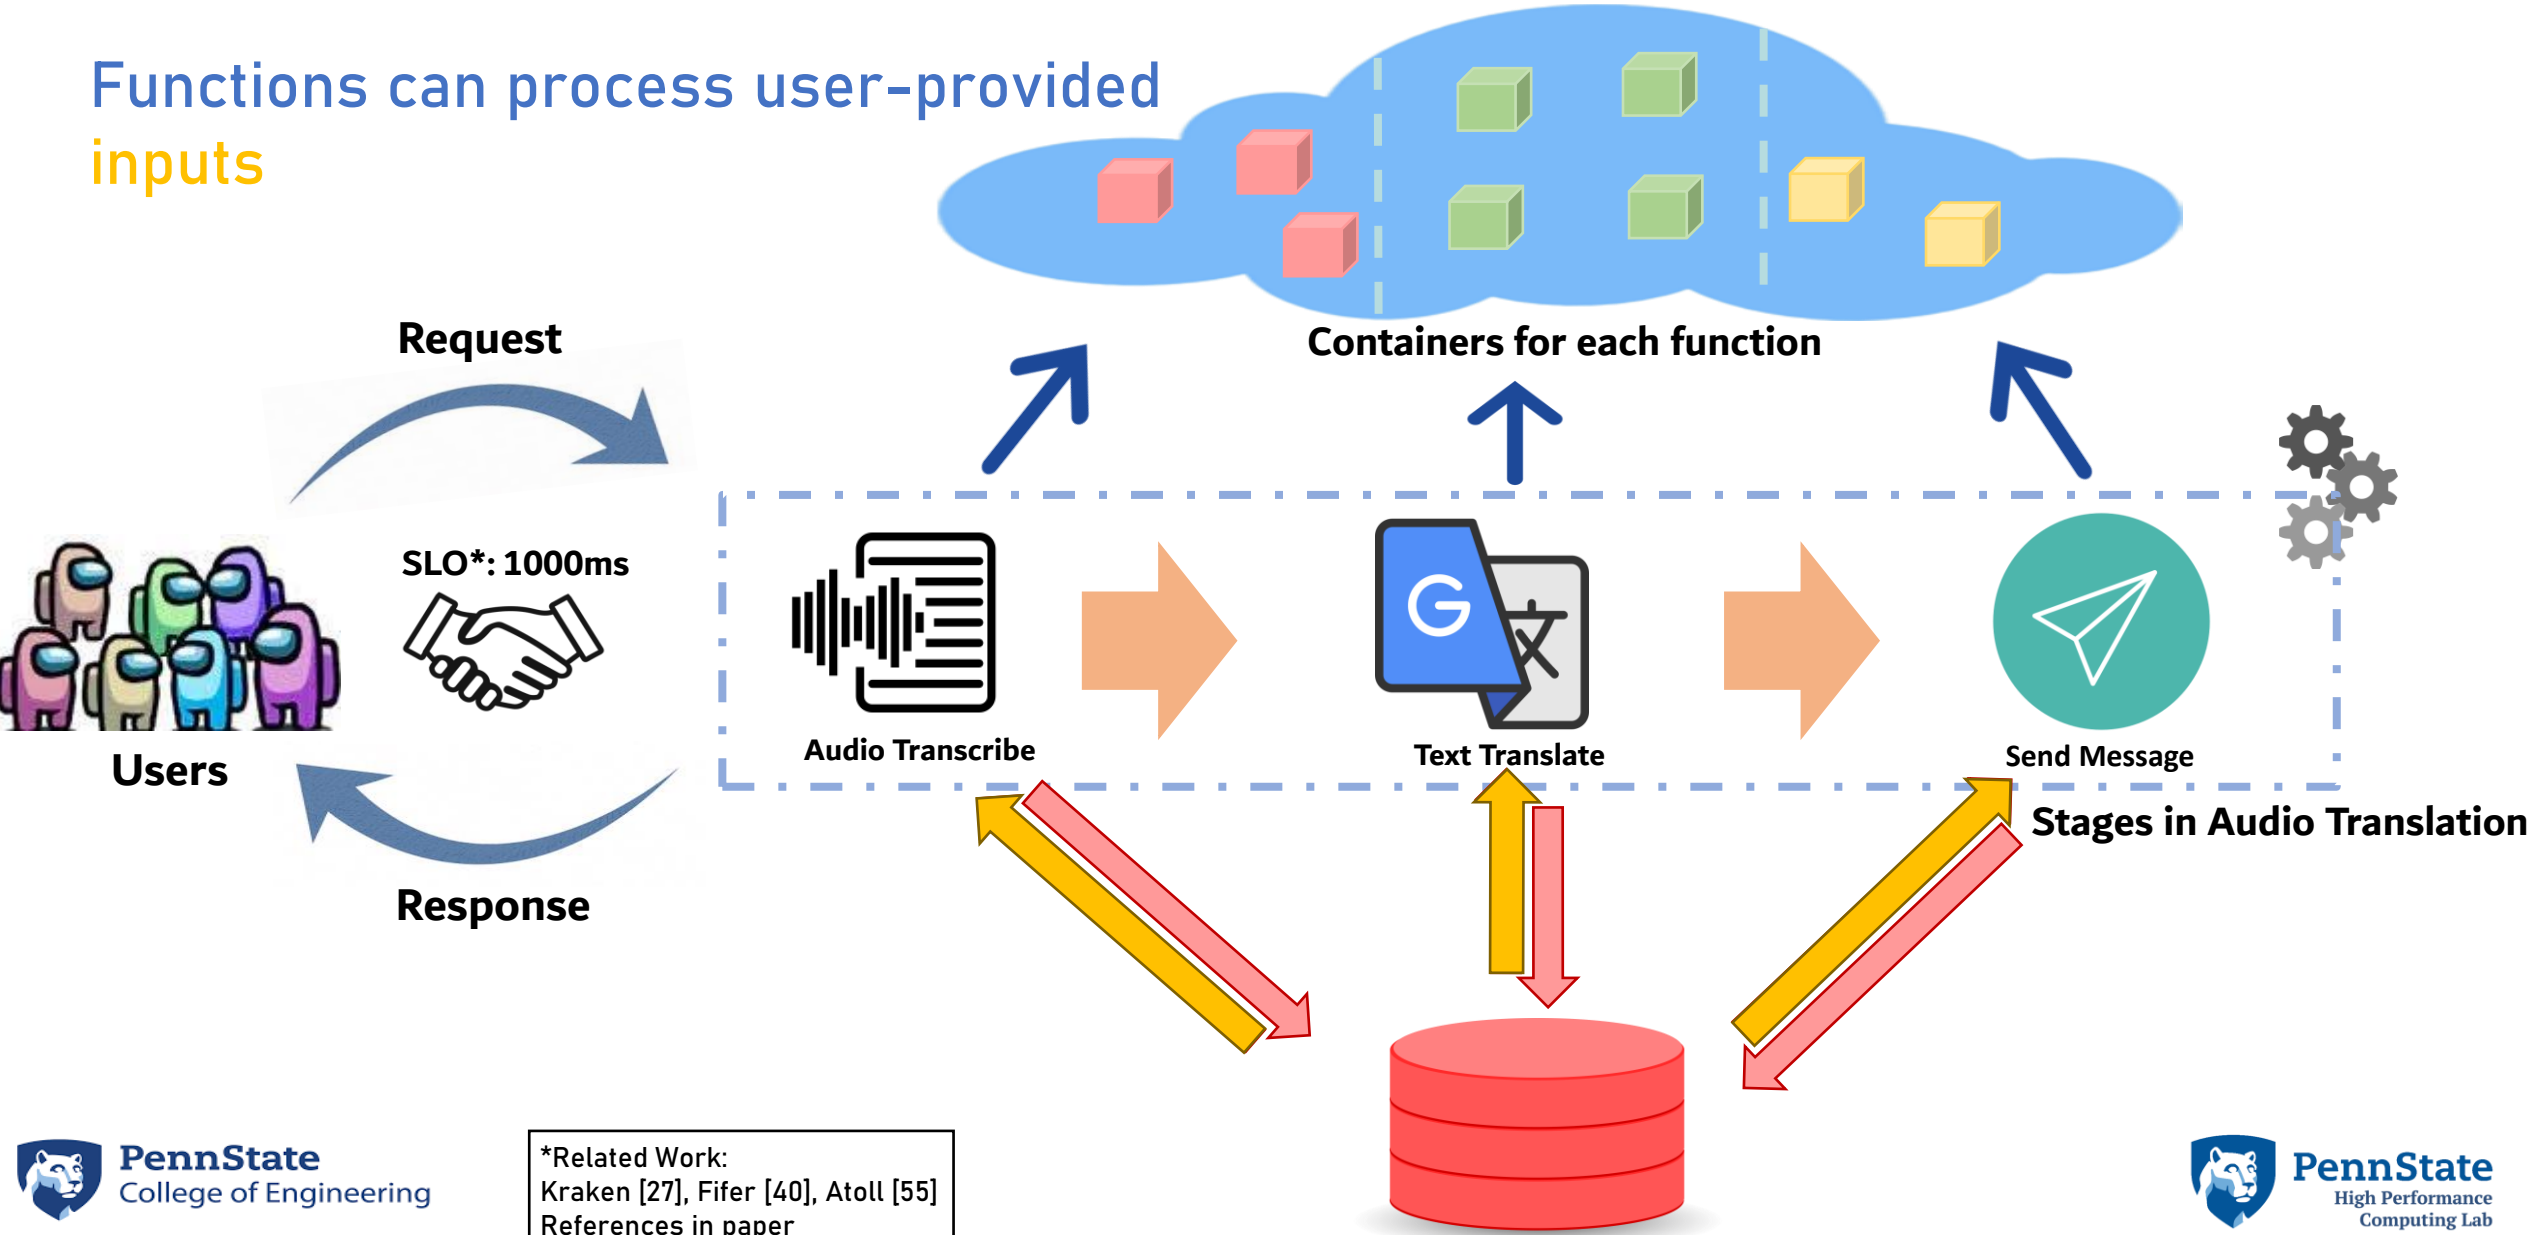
Functions can process user-provided inputs

Containers for each function

Request

SLO*: 1000ms

Users

Response

Audio Transcribe

Text Translate

Send Message

Stages in Audio Translation

PennState
College of Engineering

*Related Work:
Kraken [27], Fifer [40], Atoll [55]
References in paper

PennState
High Performance
Computing Lab